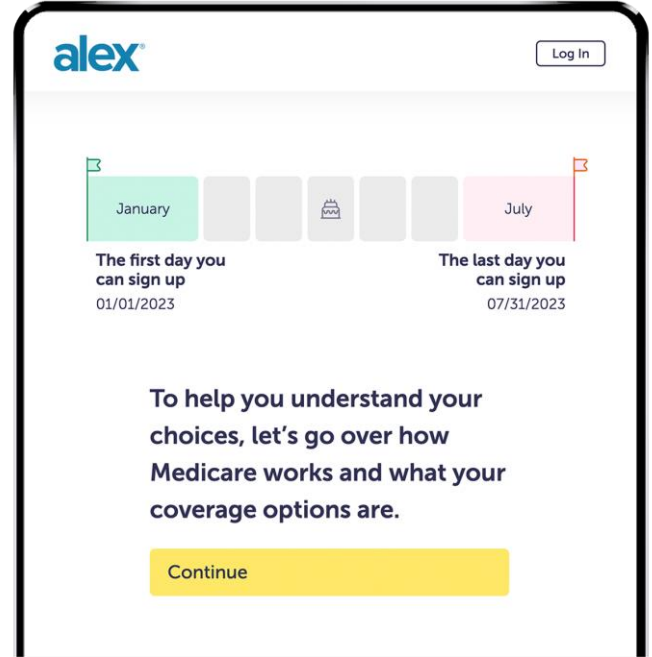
alex®

Log In

January

July

The first day you can sign up
01/01/2023

The last day you can sign up
07/31/2023

To help you understand your choices, let’s go over how Medicare works and what your coverage options are.

Continue